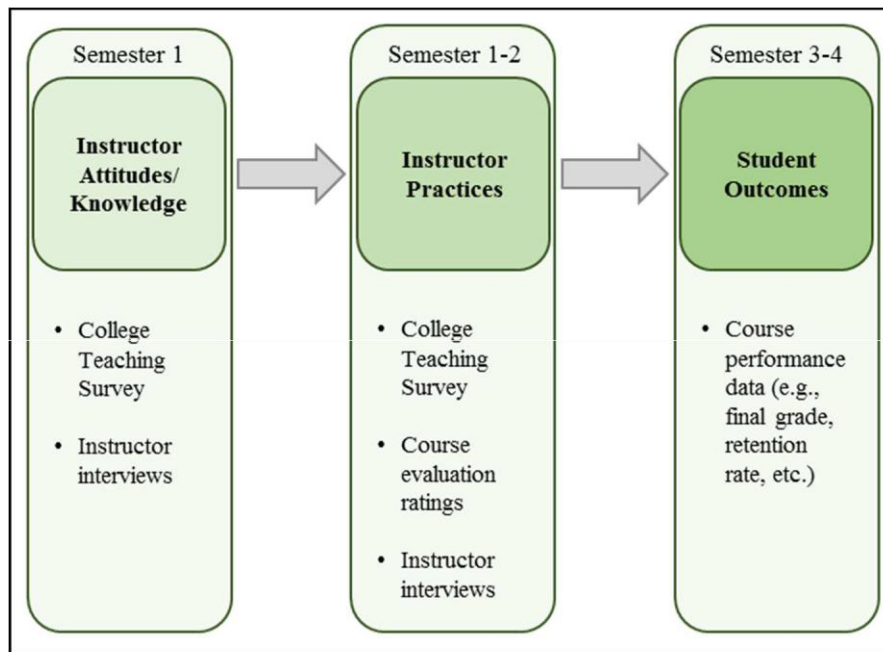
Semester 1

**Instructor Attitudes/ Knowledge**

- College Teaching Survey
- Instructor interviews

Semester 1-2

**Instructor Practices**

- College Teaching Survey
- Course evaluation ratings
- Instructor interviews

Semester 3-4

**Student Outcomes**

- Course performance data (e.g., final grade, retention rate, etc.)